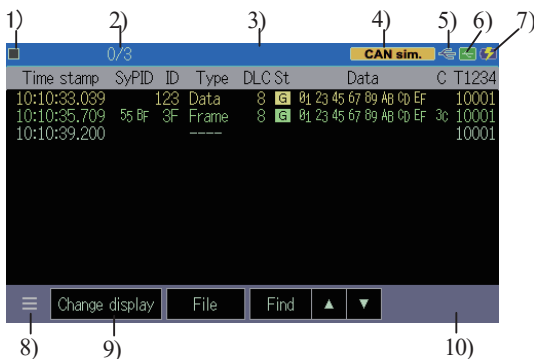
1) 2) 3) 4) 5) 6) 7)

0/3

CAN sim.

| Time stamp | SyPID | ID | Type | DLC | St | Data | C | T1234 |
|---|---|---|---|---|---|---|---|---|
| 10:10:33.039 | | 123 | Data | 8 | G | 01 23 45 67 89 AB CD EF | | 10001 |
| 10:10:35.709 | 55 BF | 3F | Frame | 8 | G | 01 23 45 67 89 AB CD EF | 3C | 10001 |
| 10:10:39.200 | | | ---- | | | | | 10001 |

Change display | File | Find | ▲ | ▼

8) 9) 10)